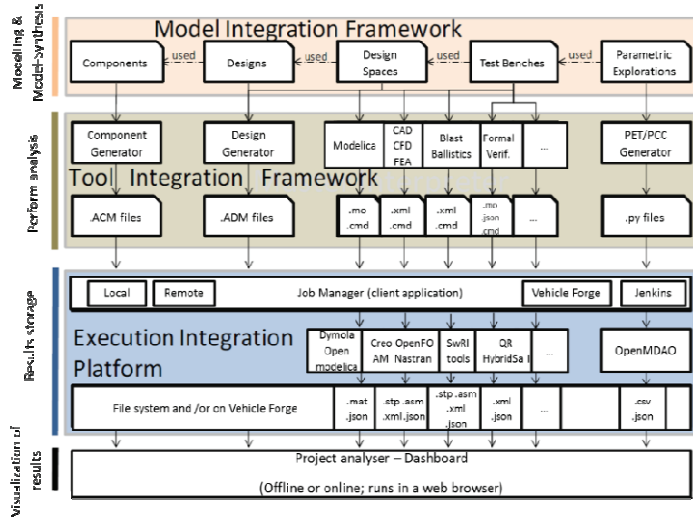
Modelling & Model-synthesis

Model Integration Framework

Components

used

Designs

used

Design Spaces

used

Test Benches

used

Parametric Explorations

Perform analysis

Component Generator

Design Generator

Modelica

CAD CFD FEA

Blast Ballistics

Formal Verif.

...

PET/PCC Generator

Tool Integration Framework

.ACM files

.ADM files

.mo .cmd

.xml .cmd

.xml .cmd

.mo .json .cmd

...

.py files

Results storage

Local

Remote

Job Manager (client application)

Vehicle Forge

Jenkins

Execution Integration Platform

Dymola Open modelica

Creo OpenFOAM Nastran

SwRI tools

QR HybridSa l

...

OpenMDAO

File system and /or on Vehicle Forge

.mat .json

.stp .asm .xml.json

.stp.asm .xml .json

.xml .json

...

.csv .json

Visualization of results

Project analyser – Dashboard

(Offline or online; runs in a web browser)